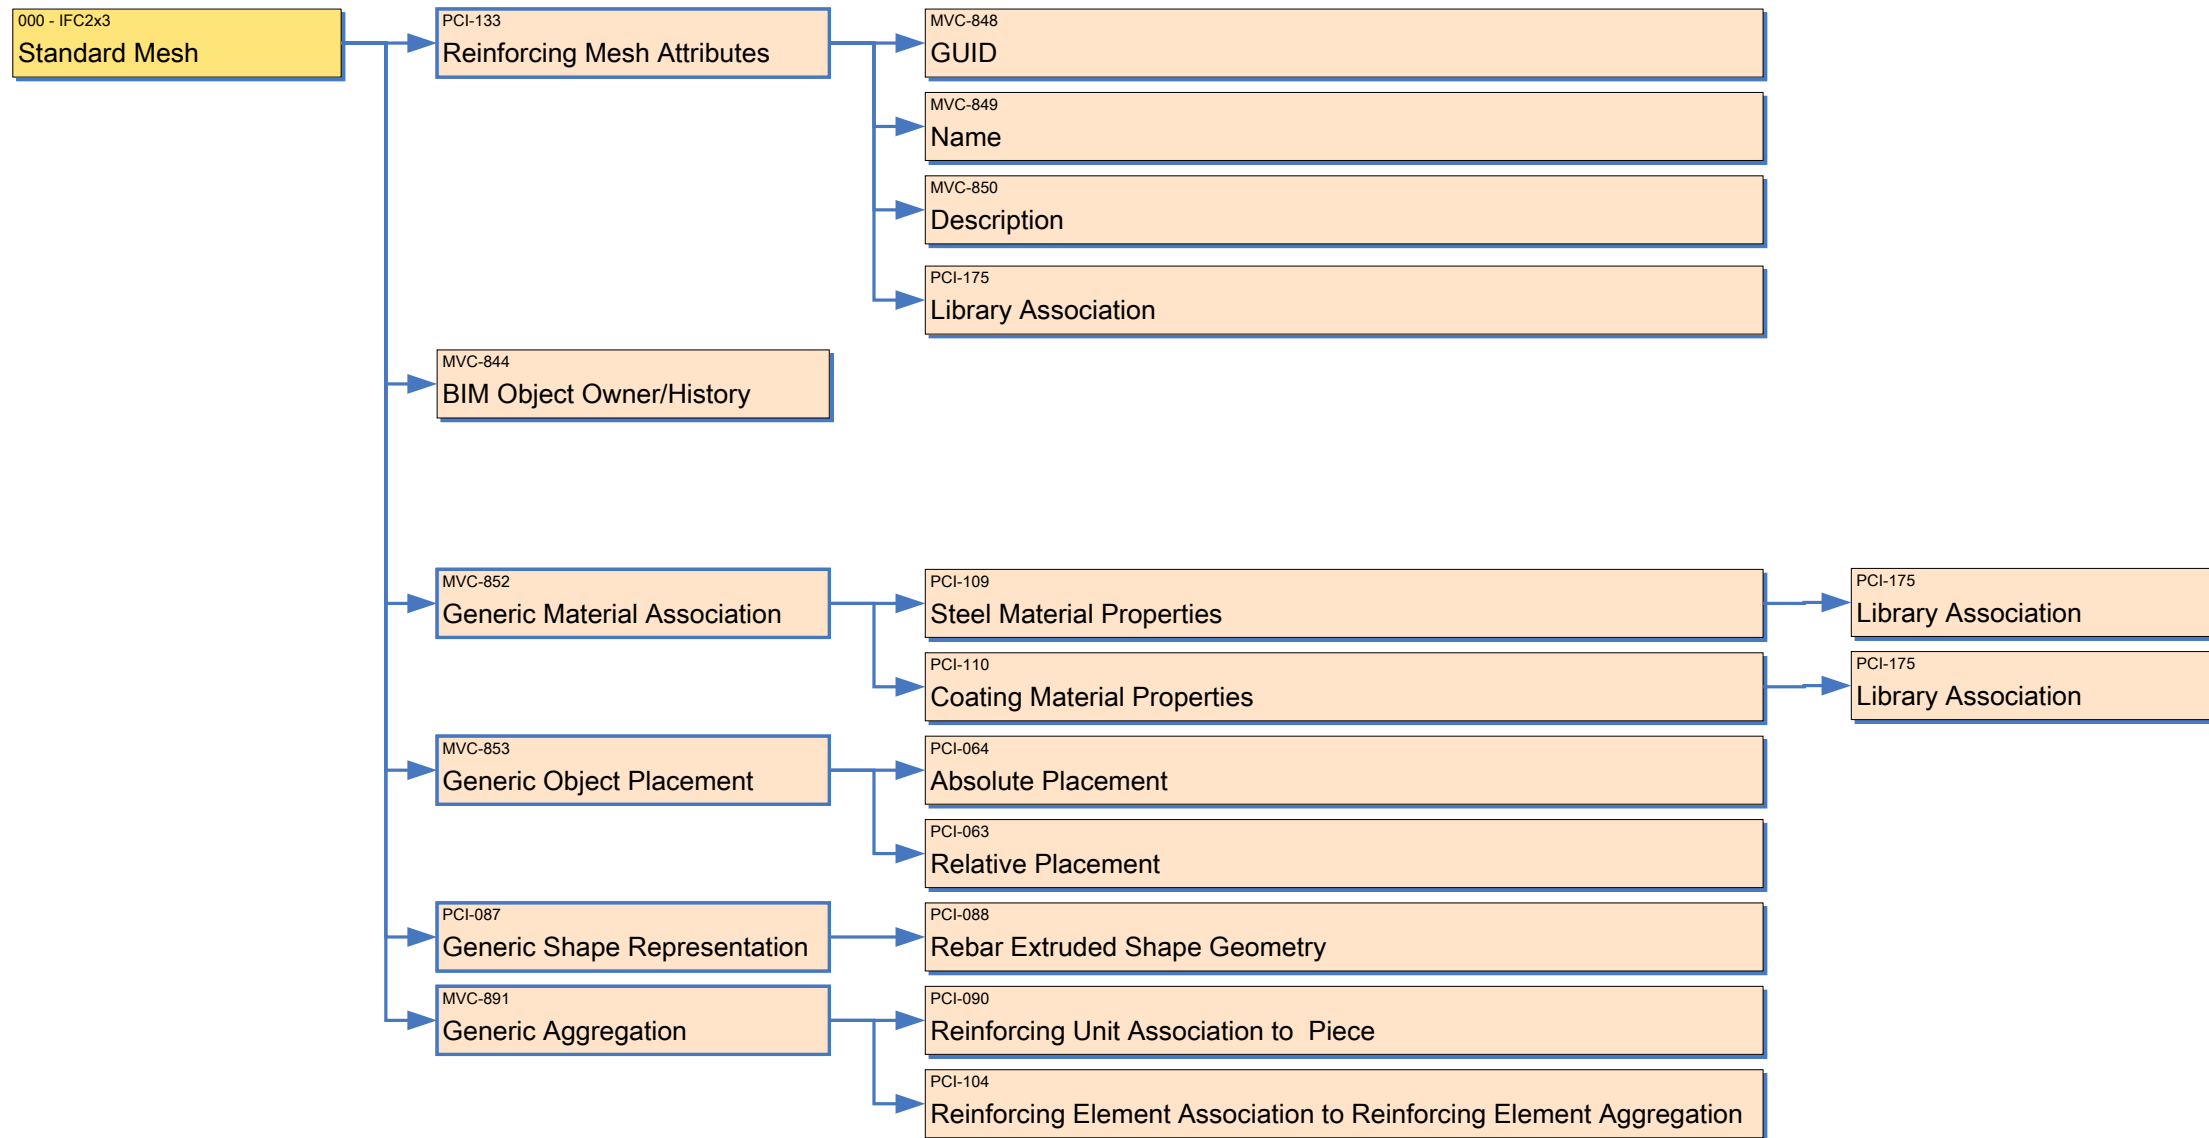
000 - IFC2x3
Standard Mesh

PCI-133
Reinforcing Mesh Attributes

MVC-848
GUID

MVC-849
Name

MVC-850
Description

PCI-175
Library Association

MVC-844
BIM Object Owner/History

MVC-852
Generic Material Association

PCI-109
Steel Material Properties

PCI-175
Library Association

PCI-110
Coating Material Properties

PCI-175
Library Association

MVC-853
Generic Object Placement

PCI-064
Absolute Placement

PCI-063
Relative Placement

PCI-087
Generic Shape Representation

PCI-088
Rebar Extruded Shape Geometry

MVC-891
Generic Aggregation

PCI-090
Reinforcing Unit Association to Piece

PCI-104
Reinforcing Element Association to Reinforcing Element Aggregation